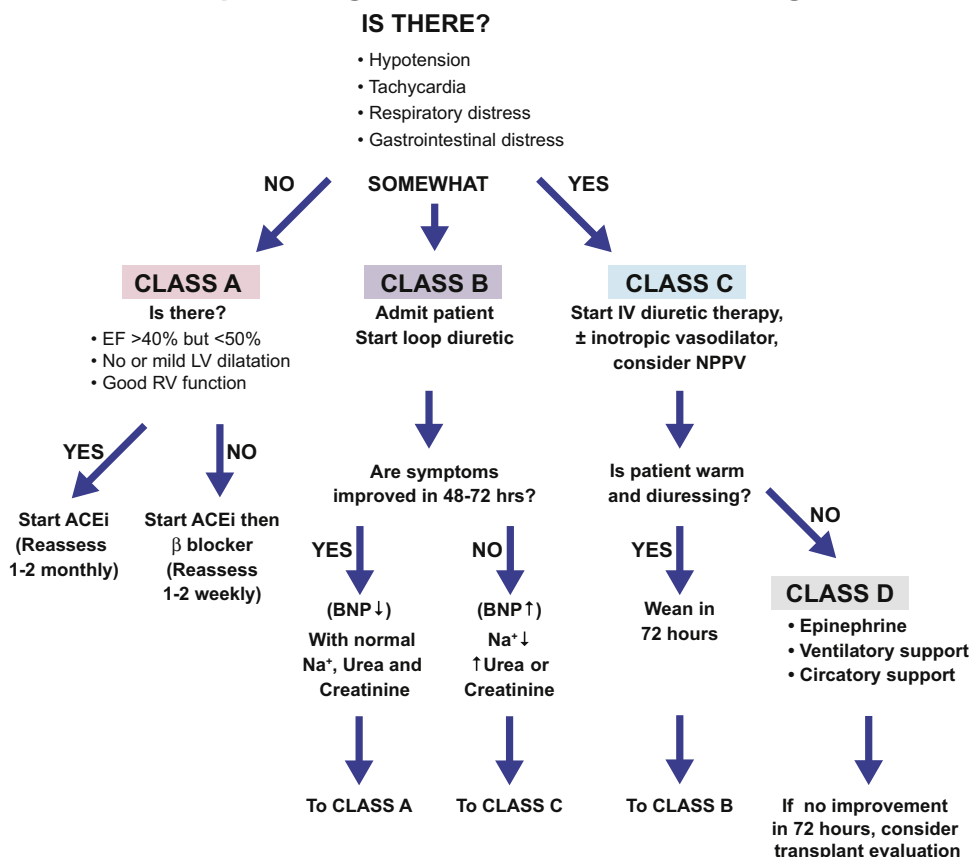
IS THERE?

• Hypotension
• Tachycardia
• Respiratory distress
• Gastrointestinal distress

NO SOMEWHAT YES

CLASS A
Is there?
• EF >40% but <50%
• No or mild LV dilatation
• Good RV function

YES NO

Start ACEi (Reassess 1-2 monthly)

Start ACEi then β blocker (Reassess 1-2 weekly)

CLASS B
Admit patient
Start loop diuretic

Are symptoms improved in 48-72 hrs?

YES NO

(BNP↓)
With normal $Na^+$, Urea and Creatinine

(BNP↑)
$Na^+$↓
↑Urea or Creatinine

To CLASS A

To CLASS C

CLASS C
Start IV diuretic therapy, ± inotropic vasodilator, consider NPPV

Is patient warm and diuressing?

YES NO

Wean in 72 hours

To CLASS B

CLASS D
• Epinephrine
• Ventilatory support
• Circatory support

If no improvement in 72 hours, consider transplant evaluation